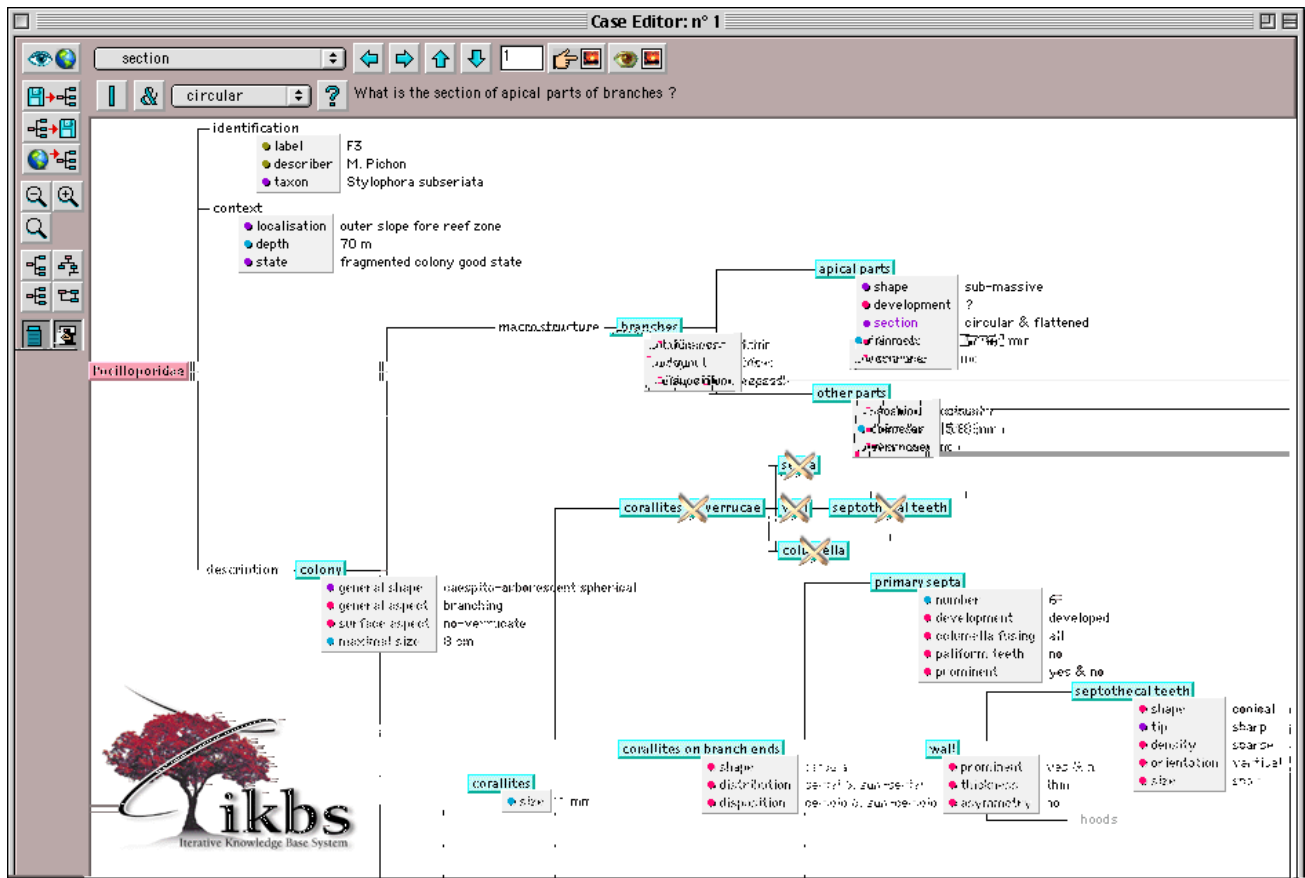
Case Editor: n° 1

section

1

circular

What is the section of apical parts of branches ?

identification
label F3
describer M. Pichon
taxon Stylophora subseriata

context
localisation outer slope fore reef zone
depth 70 m
state fragmented colony good state

Pocilloporidae

macrostructure branches

apical parts
shape sub-massive
development ?
section circular & flattened
diameter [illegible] mm
verrucae no

other parts
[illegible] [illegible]
diameter 15.88 mm
verrucae no

corallites verrucae
septa
wall
septothecal teeth
columella

description colony
general shape caespito-arborescent spherical
general aspect branching
surface aspect no-verrucate
maximal size 8 cm

primary septa
number 6
development developed
columella fusing all
paliform teeth no
prominent yes & no

septothecal teeth
shape conical
tip sharp
density sparse
orientation vertical
size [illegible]

corallites on branch ends
shape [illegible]
distribution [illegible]
disposition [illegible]

wall
prominent yes & no
thickness thin
asymmetry no

hoods

corallites
size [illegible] mm

ikbs
Iterative Knowledge Base System